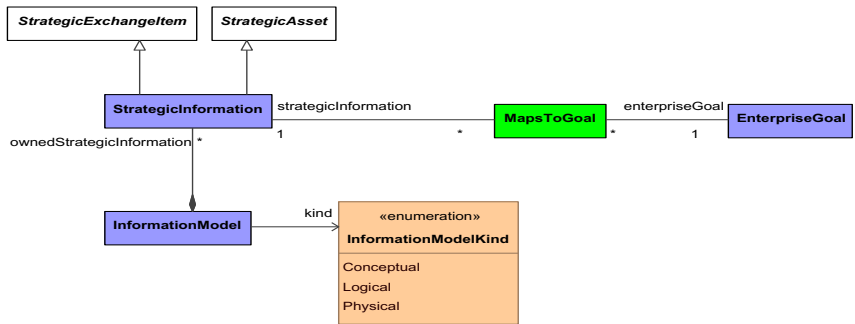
StrategicExchangeItem

StrategicAsset

StrategicInformation

strategicInformation

1

*

MapsToGoal

enterpriseGoal

*

1

EnterpriseGoal

ownedStrategicInformation

*

InformationModel

kind

«enumeration»
InformationModelKind

Conceptual
Logical
Physical